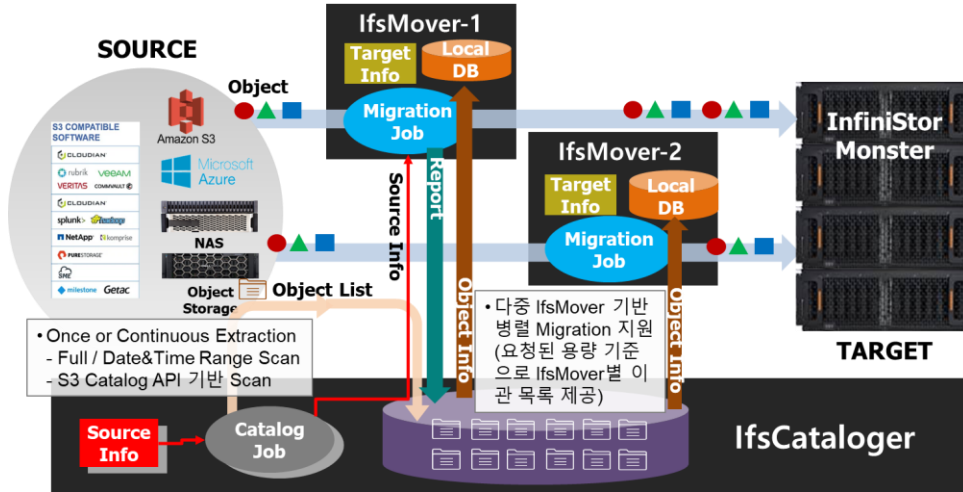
SOURCE

S3 COMPATIBLE SOFTWARE

CLOUDIAN
rubrik
veeam
VERITAS
COMMVAULT
CLOUDIAN
splunk>
Hadoop
NetApp
komprise
PURESTORAGE
SNE
milestone
Getac

Amazon S3

Microsoft Azure

NAS

Object Storage

Object

IfsMover-1

Target Info

Local DB

Migration Job

Source Info

Report

Object Info

IfsMover-2

Target Info

Local DB

Migration Job

Object Info

InfiniStor Monster

TARGET

Object List

• Once or Continuous Extraction
- Full / Date&Time Range Scan
- S3 Catalog API 기반 Scan

• 다중 IfsMover 기반 병렬 Migration 지원 (요청된 용량 기준으로 IfsMover별 이관 목록 제공)

Source Info

Catalog Job

IfsCataloger